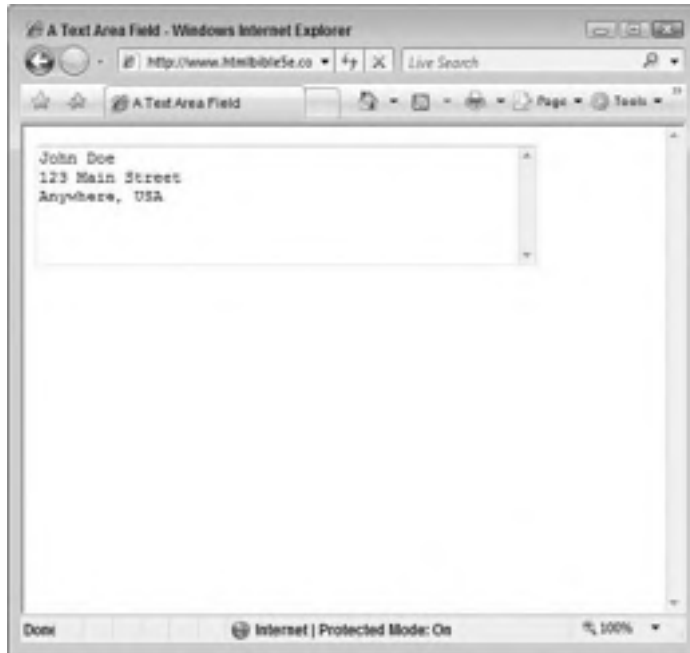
A Text Area Field - Windows Internet Explorer

http://www.htmlbible5e.co

Live Search

A Text Area Field

Page ▾ Tools ▾

John Doe
123 Main Street
Anywhere, USA

Done

Internet | Protected Mode: On

100%